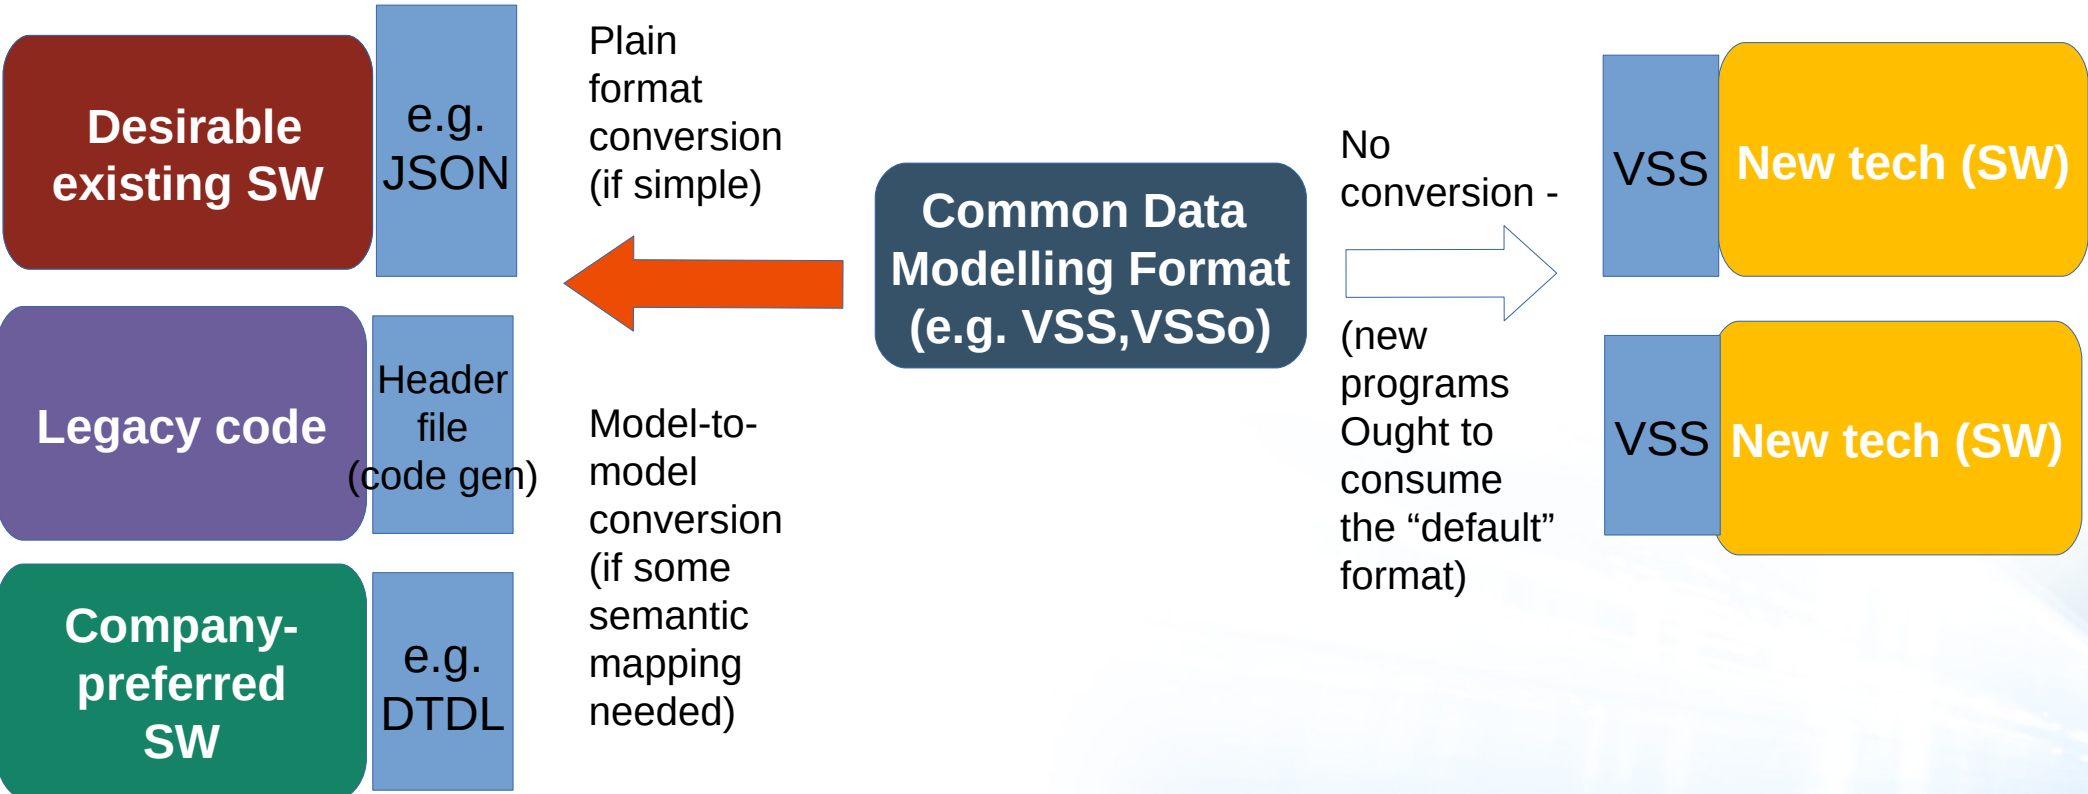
Desirable existing SW

e.g. JSON

Plain format conversion (if simple)

Legacy code

Header file (code gen)

Company-preferred SW

e.g. DTDL

Model-to-model conversion (if some semantic mapping needed)

Common Data Modelling Format (e.g. VSS,VSSo)

No conversion -

(new programs Ought to consume the “default” format)

VSS

New tech (SW)

VSS

New tech (SW)